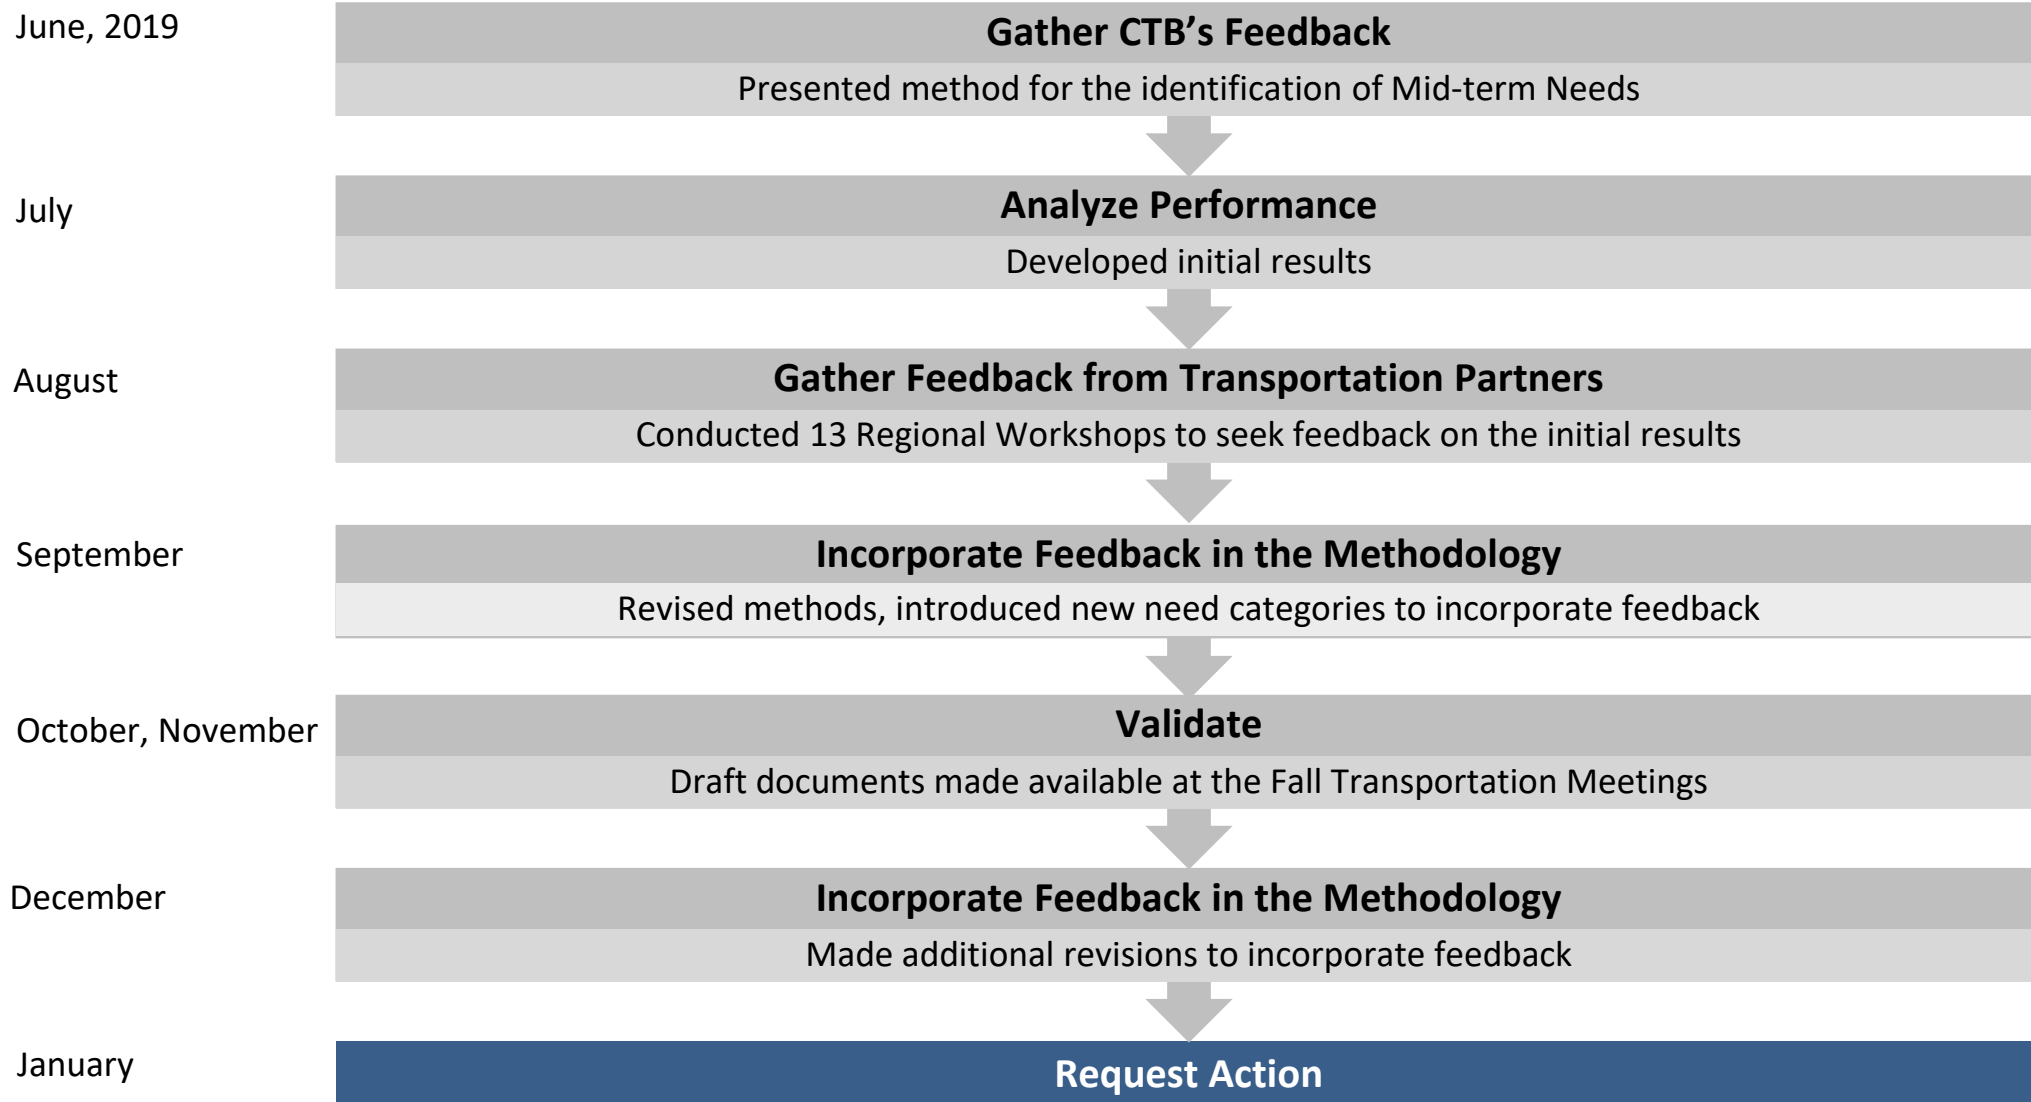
June, 2019

Gather CTB’s Feedback

Presented method for the identification of Mid-term Needs

July

Analyze Performance

Developed initial results

August

Gather Feedback from Transportation Partners

Conducted 13 Regional Workshops to seek feedback on the initial results

September

Incorporate Feedback in the Methodology

Revised methods, introduced new need categories to incorporate feedback

October, November

Validate

Draft documents made available at the Fall Transportation Meetings

December

Incorporate Feedback in the Methodology

Made additional revisions to incorporate feedback

January

Request Action